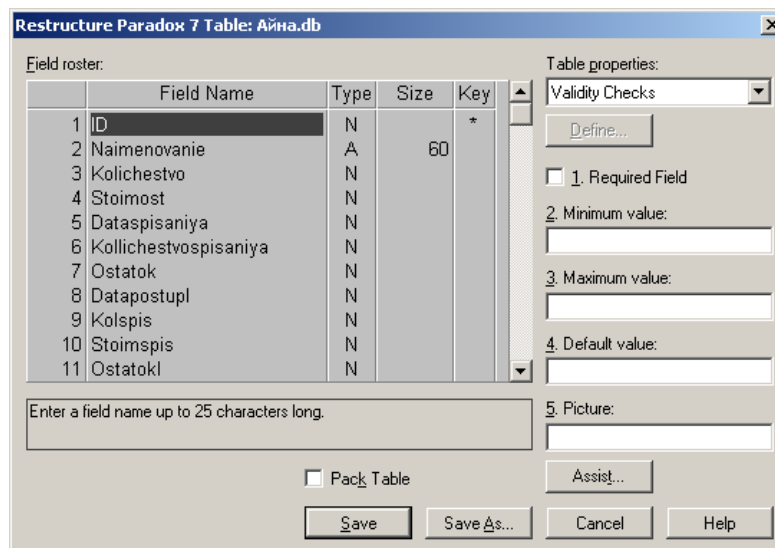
Restructure Paradox 7 Table: Айна.db

Field roster:

| | Field Name | Type | Size | Key |
|---|---|---|---|---|
| 1 | ID | N | | * |
| 2 | Naimenovanie | A | 60 | |
| 3 | Kolichestvo | N | | |
| 4 | Stoimost | N | | |
| 5 | Dataspisaniya | N | | |
| 6 | Kollichestvospisaniya | N | | |
| 7 | Ostatok | N | | |
| 8 | Datapostupl | N | | |
| 9 | Kolspis | N | | |
| 10 | Stoimspis | N | | |
| 11 | Ostatokl | N | | |

Enter a field name up to 25 characters long.

Pack Table

Save

Save As...

Table properties:

Validity Checks

Define...

1. Required Field

2. Minimum value:

3. Maximum value:

4. Default value:

5. Picture:

Assist...

Cancel

Help